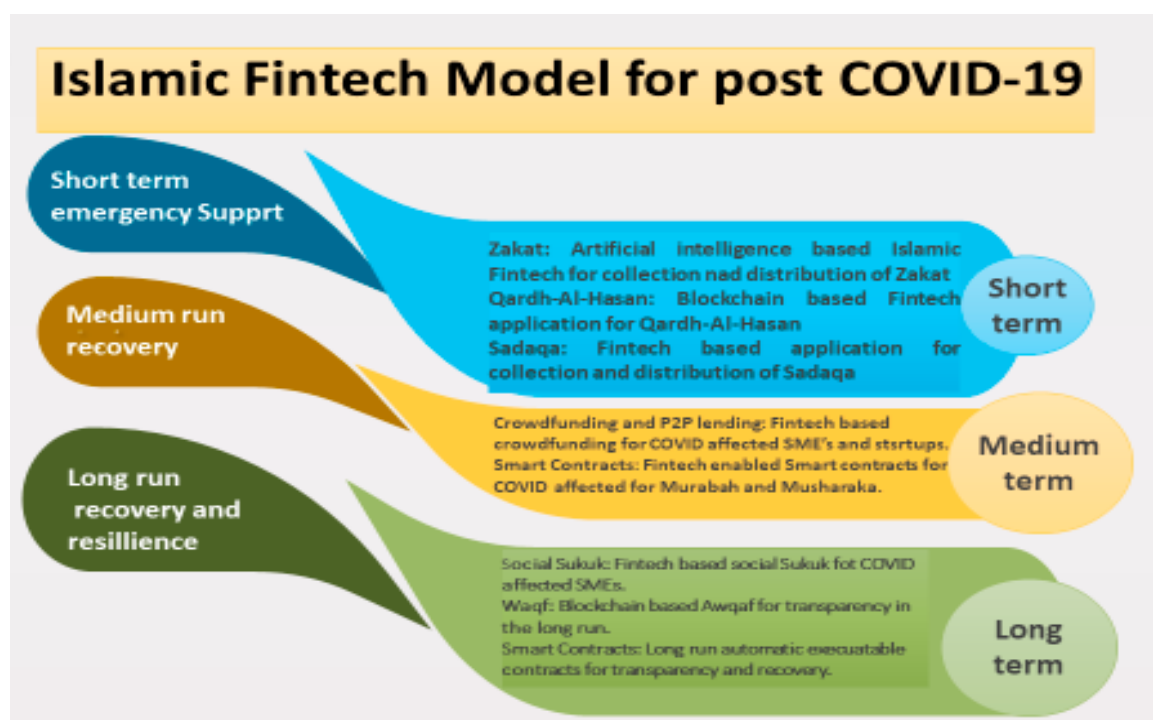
Islamic Fintech Model for post COVID-19

Short term emergency Supprt

Zakat: Artificial intelligence based Islamic Fintech for collection nad distribution of Zakat
Qardh-Al-Hasan: Blockchain based Fintech application for Qardh-Al-Hasan
Sadaqa: Fintech based application for collection and distribution of Sadaqa

Short term

Medium run recovery

Crowdfunding and P2P lending: Fintech based crowdfunding for COVID affected SME's and stsrtups.
Smart Contracts: Fintech enabled Smart contracts for COVID affected for Murabah and Musharaka.

Medium term

Long run recovery and resillience

Social Sukuk: Fintech based social Sukuk fot COVID affected SMEs.
Waqf: Blockchain based Awqaf for transparency in the long run.
Smart Contracts: Long run automatic executable contracts for transparency and recovery.

Long term